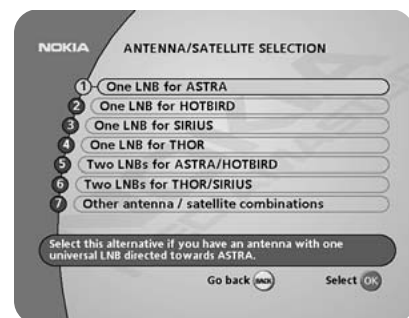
NOKIA ANTENNA/SATELLITE SELECTION

1 One LNB for ASTRA
2 One LNB for HOTBIRD
3 One LNB for SIRIUS
4 One LNB for THOR
5 Two LNBs for ASTRA/HOTBIRD
6 Two LNBs for THOR/SIRIUS
7 Other antenna / satellite combinations

Select this alternative if you have an antenna with one universal LNB directed towards ASTRA.

Go back BACK Select OK